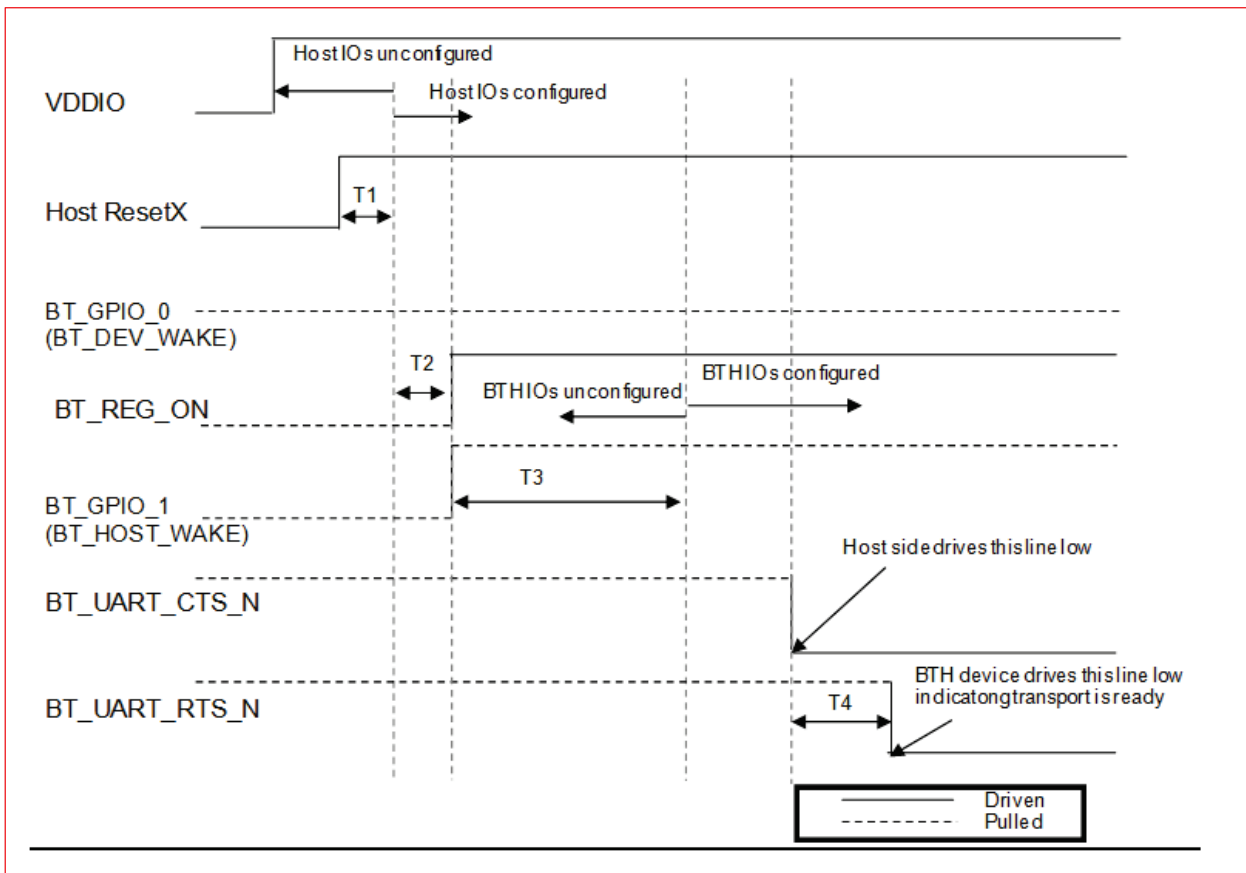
Host IOs unconfigured

VDDIO

Host IOs configured

Host ResetX

T1

BT_GPIO_0
(BT_DEV_WAKE)

T2

BTH IOs configured

BTH IOs unconfigured

BT_REG_ON

T3

BT_GPIO_1
(BT_HOST_WAKE)

Host side drives this line low

BT_UART_CTS_N

BTH device drives this line low indicatong transport is ready

BT_UART_RTS_N

T4

Driven
Pulled